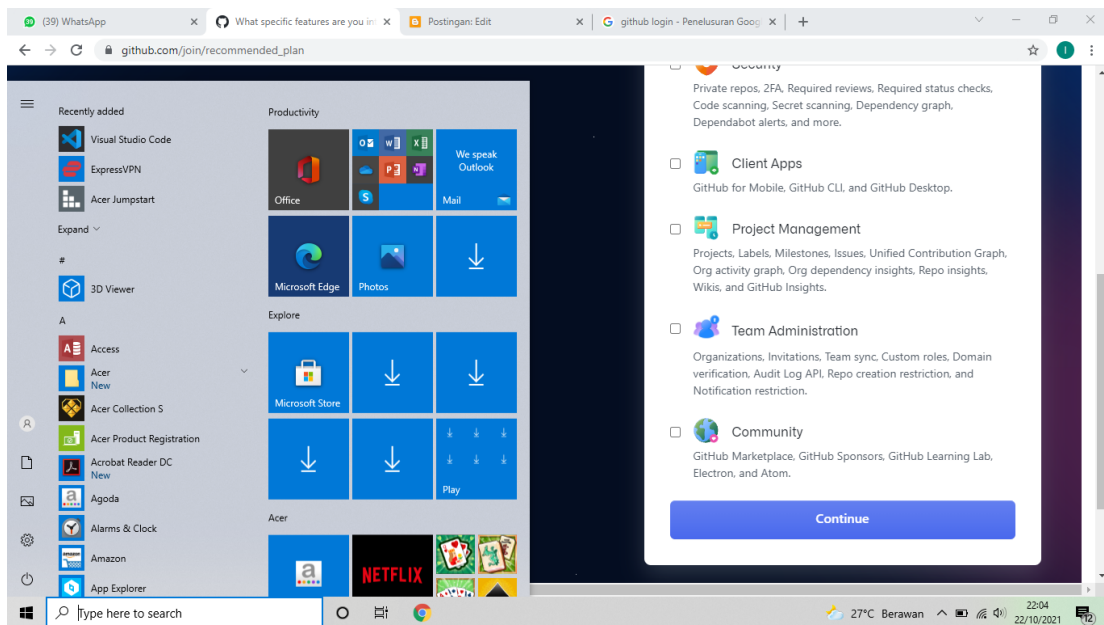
(39) WhatsApp
What specific features are you in
Postingan: Edit
github login - Penelusuran Goog
github.com/join/recommended_plan

Recently added
Visual Studio Code
ExpressVPN
Acer Jumpstart
Expand
#
3D Viewer
A
Access
Acer
New
Acer Collection S
Acer Product Registration
Acrobat Reader DC
New
Agoda
Alarms & Clock
Amazon
App Explorer

Productivity
Office
We speak Outlook
Mail
Microsoft Edge
Photos
Explore
Microsoft Store
Play
Acer
NETFLIX

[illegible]
Private repos, 2FA, Required reviews, Required status checks, Code scanning, Secret scanning, Dependency graph, Dependabot alerts, and more.

Client Apps
GitHub for Mobile, GitHub CLI, and GitHub Desktop.

Project Management
Projects, Labels, Milestones, Issues, Unified Contribution Graph, Org activity graph, Org dependency insights, Repo insights, Wikis, and GitHub Insights.

Team Administration
Organizations, Invitations, Team sync, Custom roles, Domain verification, Audit Log API, Repo creation restriction, and Notification restriction.

Community
GitHub Marketplace, GitHub Sponsors, GitHub Learning Lab, Electron, and Atom.

Continue

Type here to search
27°C Berawan
22:04
22/10/2021
12